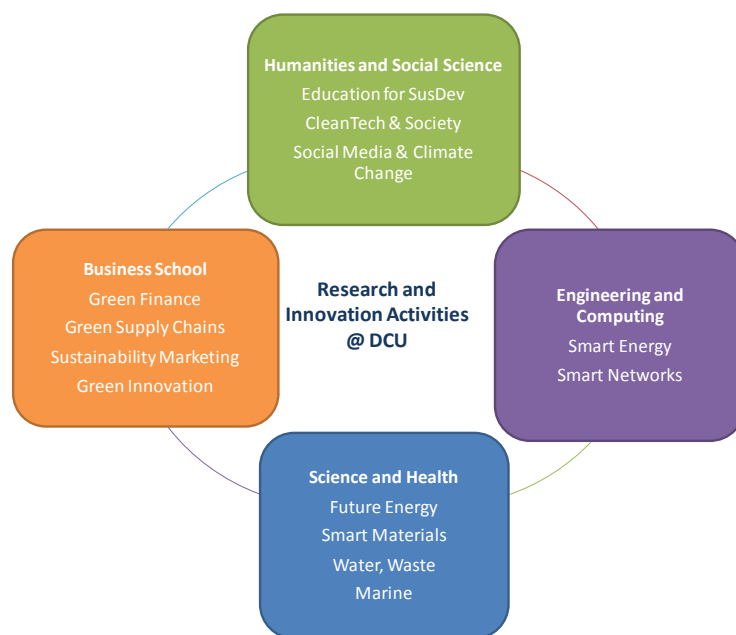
Humanities and Social Science
Education for SusDev
CleanTech & Society
Social Media & Climate Change

Business School
Green Finance
Green Supply Chains
Sustainability Marketing
Green Innovation

Research and Innovation Activities @ DCU

Engineering and Computing
Smart Energy
Smart Networks

Science and Health
Future Energy
Smart Materials
Water, Waste
Marine